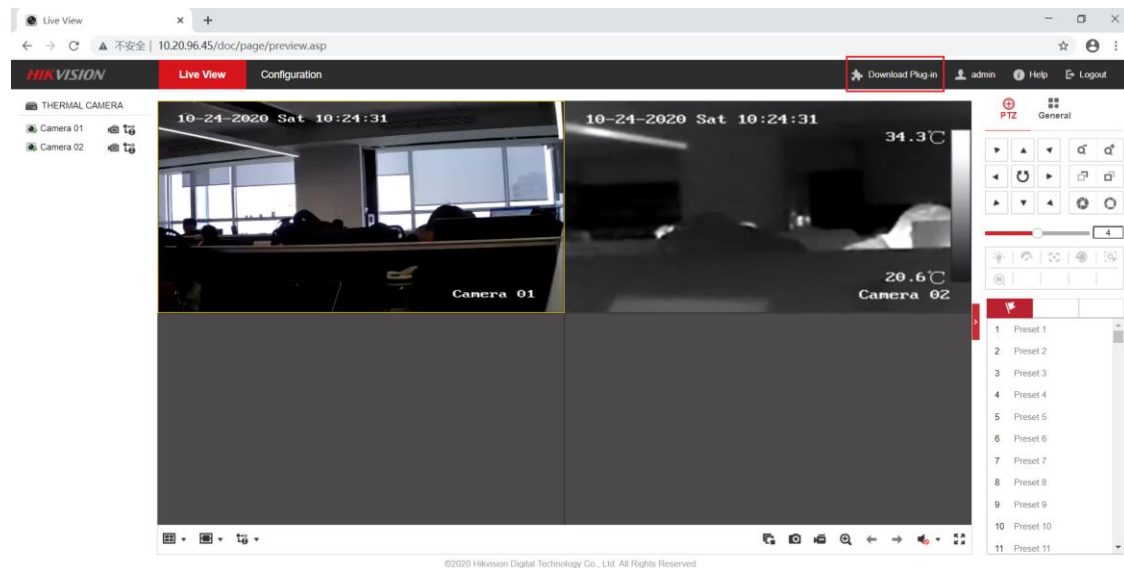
Live View

不安全 | 10.20.96.45/doc/page/preview.asp

HIKVISION Live View Configuration

Download Plug-in admin Help Logout

THERMAL CAMERA
Camera 01
Camera 02

10-24-2020 Sat 10:24:31
Camera 01

10-24-2020 Sat 10:24:31
34.3℃
20.6℃
Camera 02

PTZ General

4

1 Preset 1
2 Preset 2
3 Preset 3
4 Preset 4
5 Preset 5
6 Preset 6
7 Preset 7
8 Preset 8
9 Preset 9
10 Preset 10
11 Preset 11

©2020 Hikvision Digital Technology Co., Ltd. All Rights Reserved.